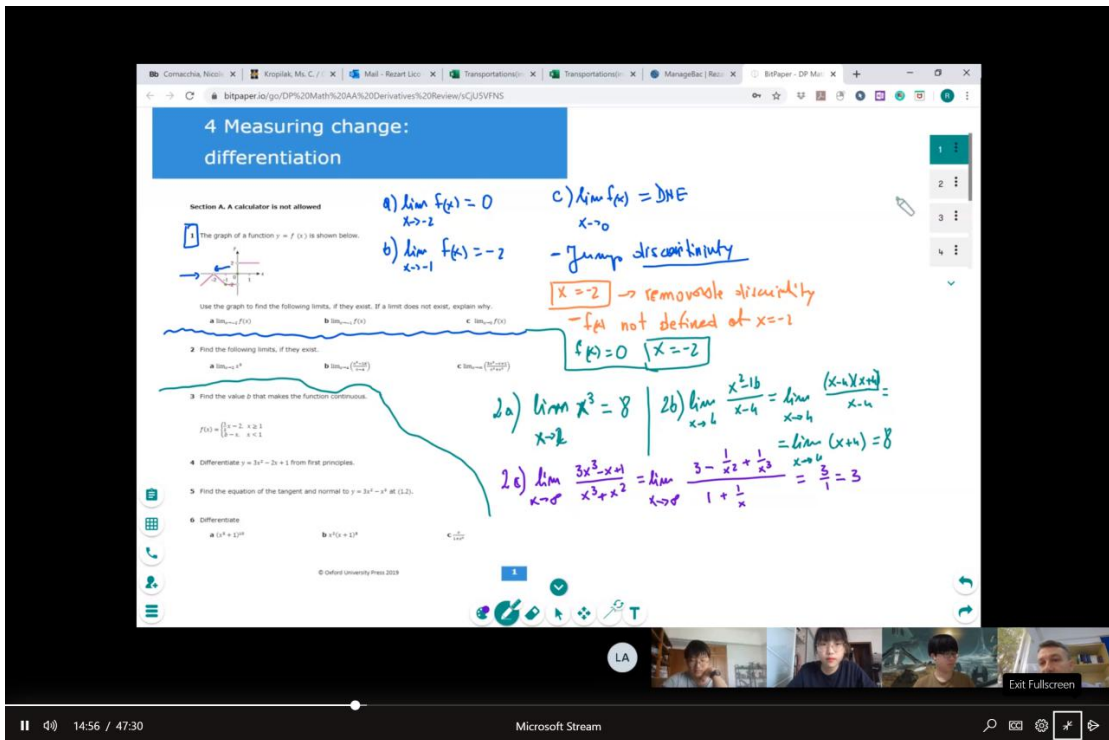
Bb Cornacchia, Nicola | Kropilak, Ms. C. / | Mail - Rezart Lic | Transportations(in | Transportations(in | ManageBac | Reza | BitPaper - DP Ma

bitpaper.io/go/DP%20Math%20AA%20Derivatives%20Review/sCjU5VFNS

4 Measuring change: differentiation

1 2 3 4

Section A. A calculator is not allowed

1 The graph of a function $y = f(x)$ is shown below.

Use the graph to find the following limits, if they exist. If a limit does not exist, explain why.

a $\lim_{x\to -2} f(x)$ b $\lim_{x\to -1} f(x)$ c $\lim_{x\to 0} f(x)$

2 Find the following limits, if they exist.

a $\lim_{x\to 2} x^3$ b $\lim_{x\to 4}\left(\frac{x^2-16}{x-4}\right)$ c $\lim_{x\to\infty}\left(\frac{3x^3-x+1}{x^3+x^2}\right)$

3 Find the value $b$ that makes the function continuous.

$f(x)=\begin{cases}x-2, & x\ge 1\\ b-x, & x<1\end{cases}$

4 Differentiate $y = 3x^2 - 2x + 1$ from first principles.

5 Find the equation of the tangent and normal to $y = 3x^2 - x^3$ at (1,2).

6 Differentiate

a $(x^2+1)^{10}$ b $x^2(x+1)^4$ c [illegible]

© Oxford University Press 2019

1

a) $\lim_{x\to -2} f(x) = 0$

b) $\lim_{x\to -1} f(x) = -2$

c) $\lim_{x\to 0} f(x) = DNE$

- Jump discontinuity

$x=-2$ → removable discontinuity
- f(x) not defined at $x=-2$

$f(x)=0$ $x=-2$

2a) $\lim_{x\to 2} x^3 = 8$

2b) $\lim_{x\to 4} \frac{x^2-16}{x-4} = \lim_{x\to 4} \frac{(x-4)(x+4)}{x-4} = \lim_{x\to 4} (x+4) = 8$

2c) $\lim_{x\to\infty} \frac{3x^3-x+1}{x^3+x^2} = \lim_{x\to\infty} \frac{3-\frac{1}{x^2}+\frac{1}{x^3}}{1+\frac{1}{x}} = \frac{3}{1} = 3$

LA

Exit Fullscreen

14:56 / 47:30

Microsoft Stream